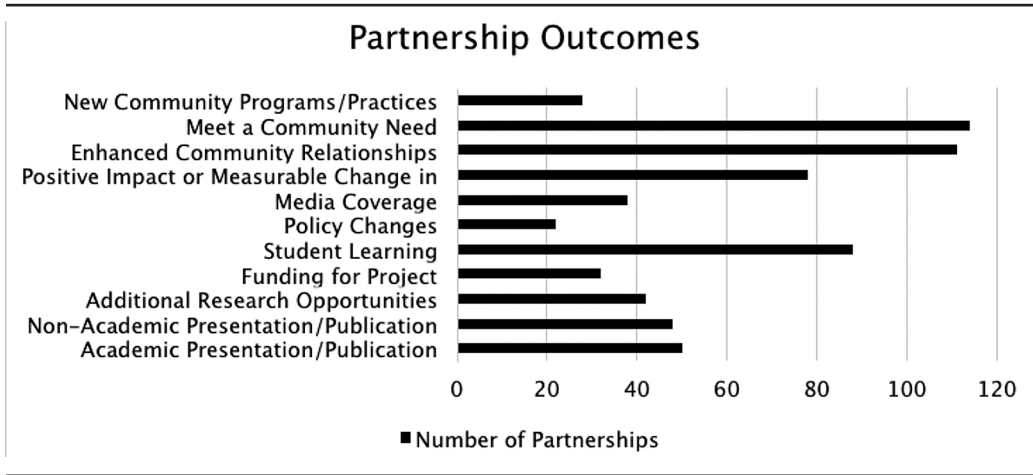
Partnership Outcomes

New Community Programs/Practices
Meet a Community Need
Enhanced Community Relationships
Positive Impact or Measurable Change in
Media Coverage
Policy Changes
Student Learning
Funding for Project
Additional Research Opportunities
Non-Academic Presentation/Publication
Academic Presentation/Publication

0 20 40 60 80 100 120

Number of Partnerships